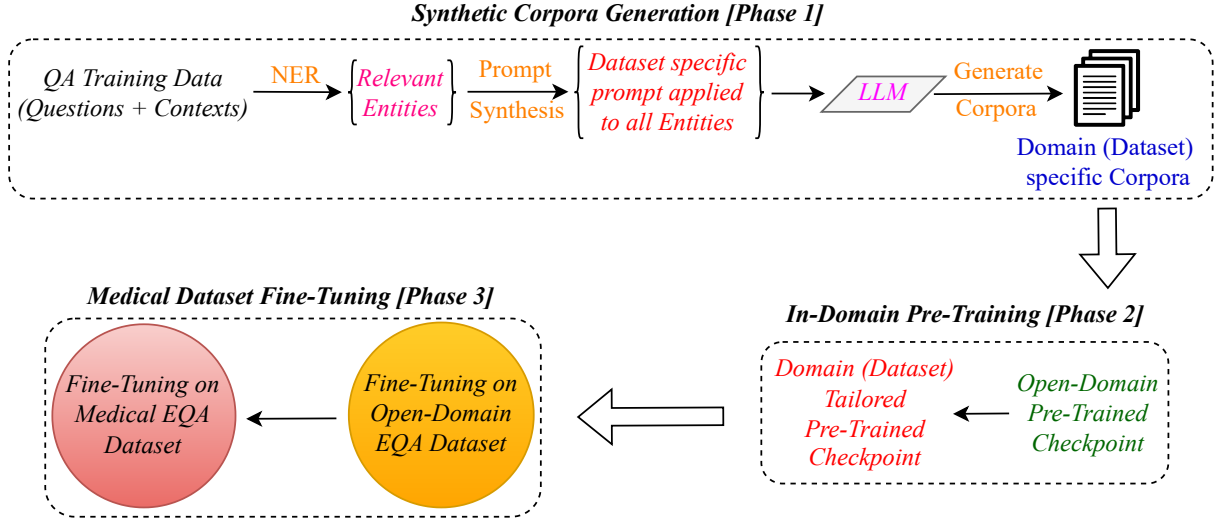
Synthetic Corpora Generation [Phase 1]

QA Training Data (Questions + Contexts)

NER

Relevant Entities

Prompt Synthesis

Dataset specific prompt applied to all Entities

LLM

Generate Corpora

Domain (Dataset) specific Corpora

Medical Dataset Fine-Tuning [Phase 3]

Fine-Tuning on Medical EQA Dataset

Fine-Tuning on Open-Domain EQA Dataset

In-Domain Pre-Training [Phase 2]

Domain (Dataset) Tailored Pre-Trained Checkpoint

Open-Domain Pre-Trained Checkpoint